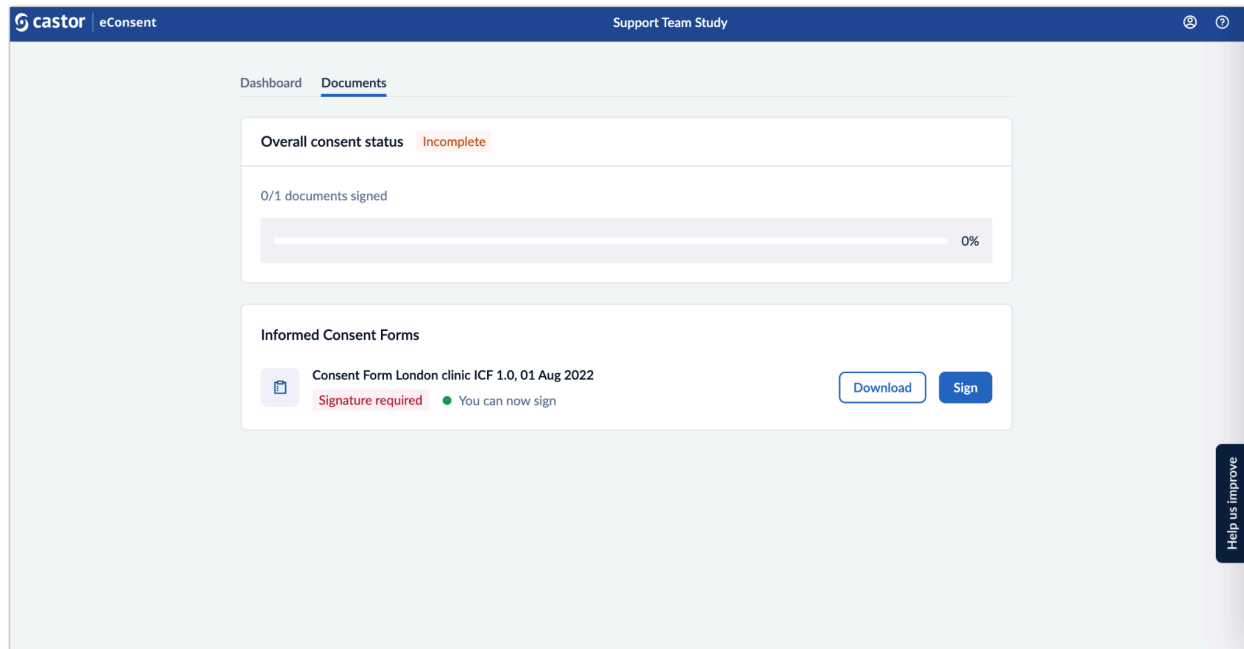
castor | eConsent

Support Team Study

Dashboard Documents

Overall consent status Incomplete

0/1 documents signed

0%

Informed Consent Forms

Consent Form London clinic ICF 1.0, 01 Aug 2022

Signature required ● You can now sign

Download Sign

Help us improve